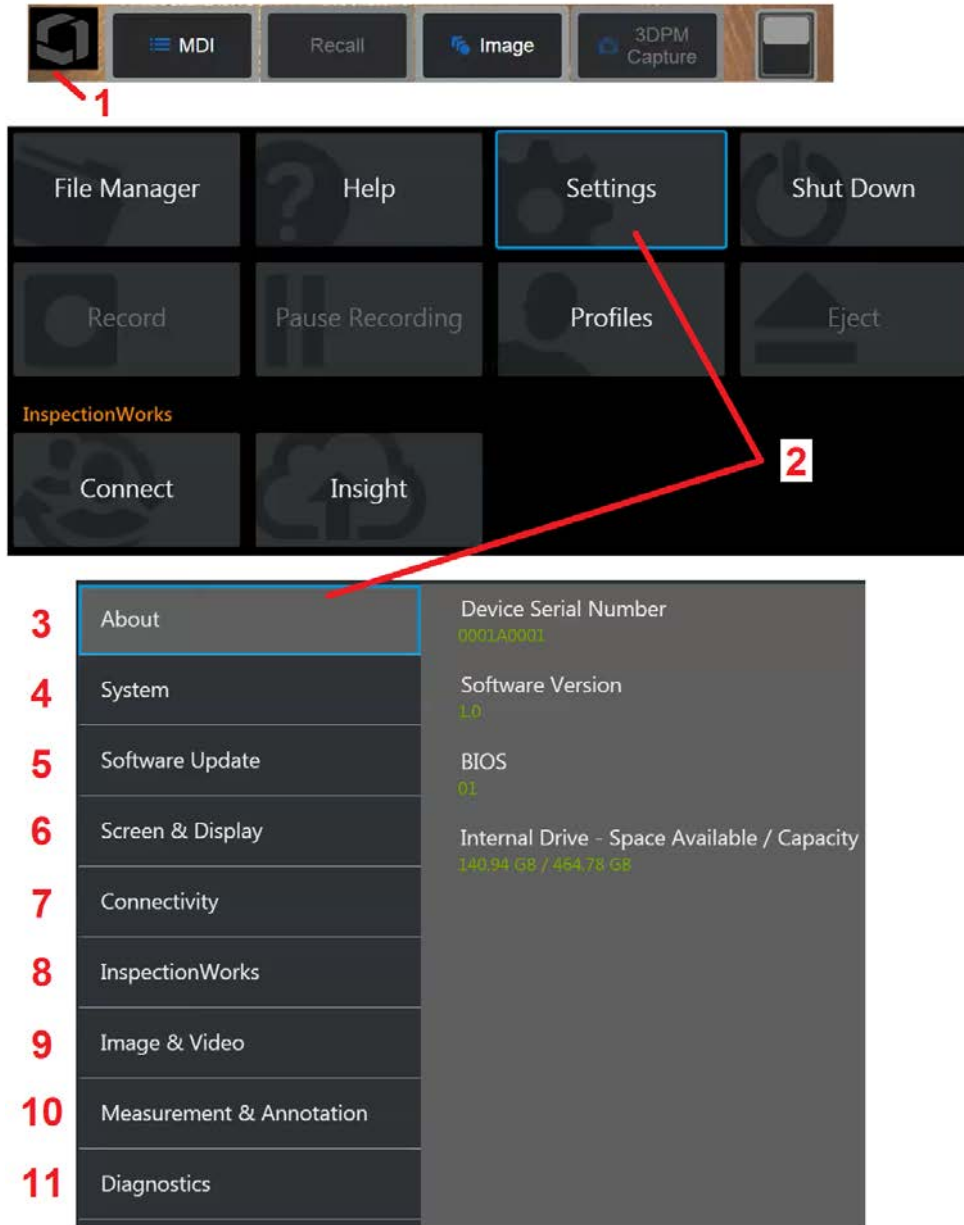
MDI
Recall
Image
3DPM Capture
1

File Manager
Help
Settings
Shut Down
Record
Pause Recording
Profiles
Eject
InspectionWorks
Connect
Insight
2

3 About
4 System
5 Software Update
6 Screen & Display
7 Connectivity
8 InspectionWorks
9 Image & Video
10 Measurement & Annotation
11 Diagnostics

Device Serial Number
0001A0001
Software Version
1.0
BIOS
01
Internal Drive - Space Available / Capacity
140.94 GB / 464.78 GB